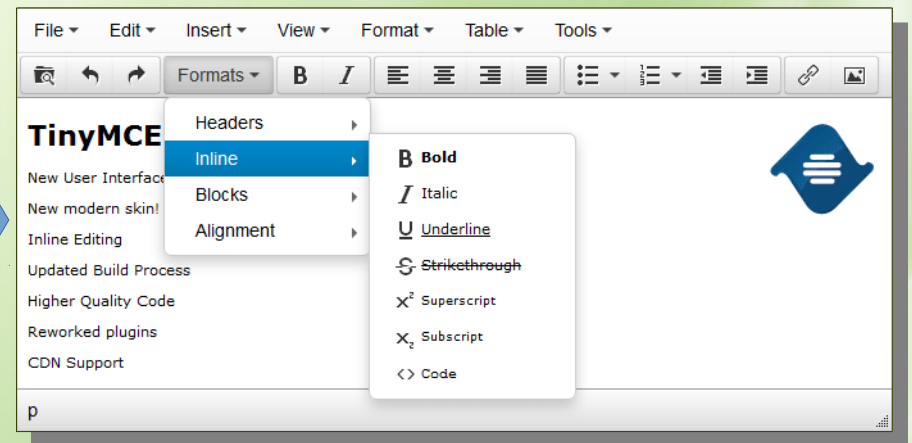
File ▾ Edit ▾ Insert ▾ View ▾ Format ▾ Table ▾ Tools ▾

Formats ▾ B I

Headers
Inline
Blocks
Alignment

B Bold
I Italic
U Underline
S Strikethrough
$X^2$ Superscript
$X_2$ Subscript
<> Code

TinyMCE
New User Interface
New modern skin!
Inline Editing
Updated Build Process
Higher Quality Code
Reworked plugins
CDN Support

p